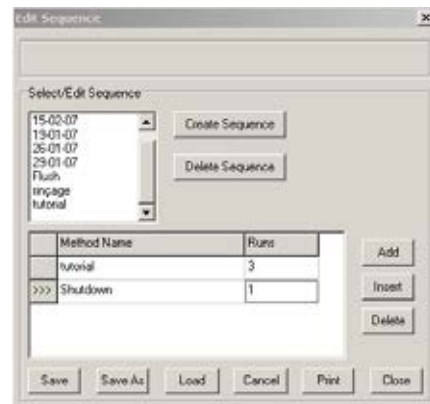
Edit Sequence

Select/Edit Sequence

15-02-07
19-01-07
26-01-07
29-01-07
Flush
rinçage
tutorial

Create Sequence

Delete Sequence

| | Method Name | Runs |
|---|---|---|
| | tutorial | 3 |
| >>> | Shutdown | 1 |

Add

Insert

Delete

Save

Save As

Load

Cancel

Print

Close